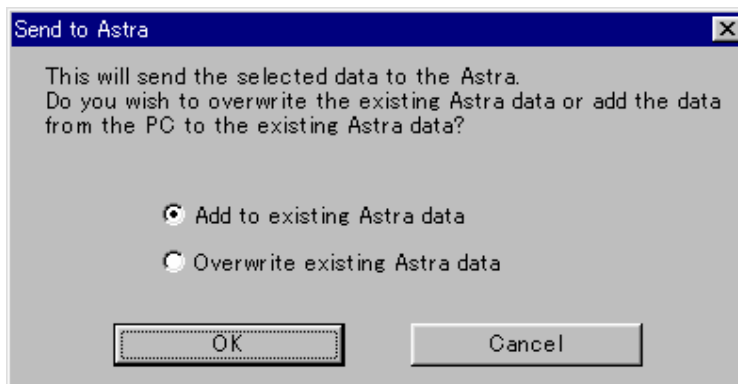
Send to Astra

This will send the selected data to the Astra.
Do you wish to overwrite the existing Astra data or add the data from the PC to the existing Astra data?

Add to existing Astra data

Overwrite existing Astra data

OK

Cancel